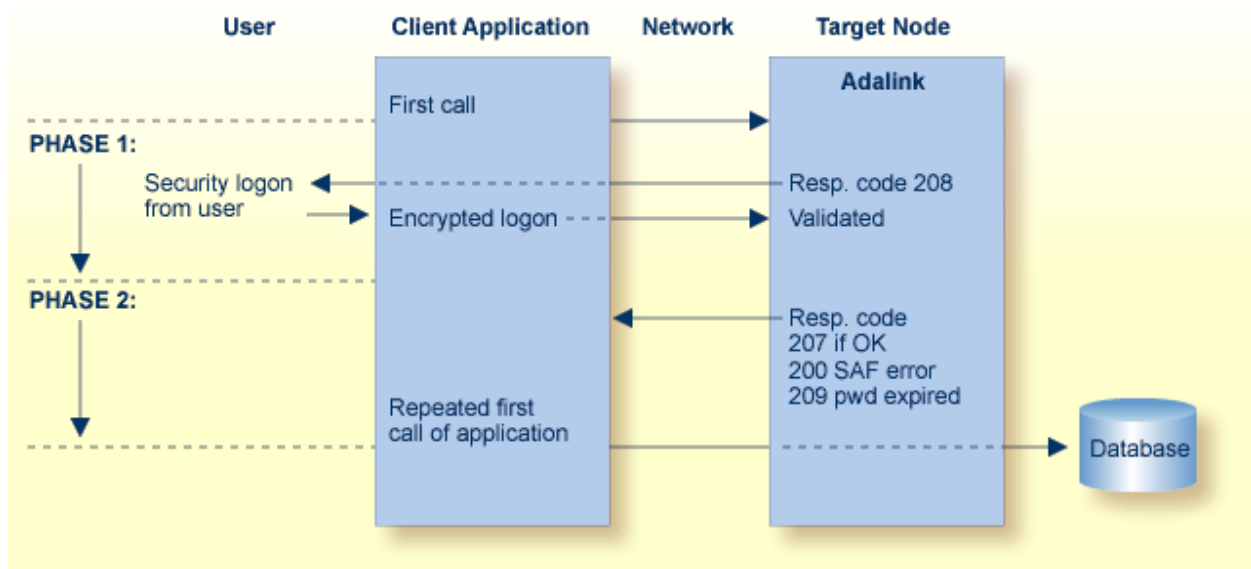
User

Client Application

Network

Target Node

Adalink

First call

PHASE 1:

Security logon from user

Resp. code 208

Encrypted logon

Validated

PHASE 2:

Resp. code 207 if OK 200 SAF error 209 pwd expired

Repeated first call of application

Database